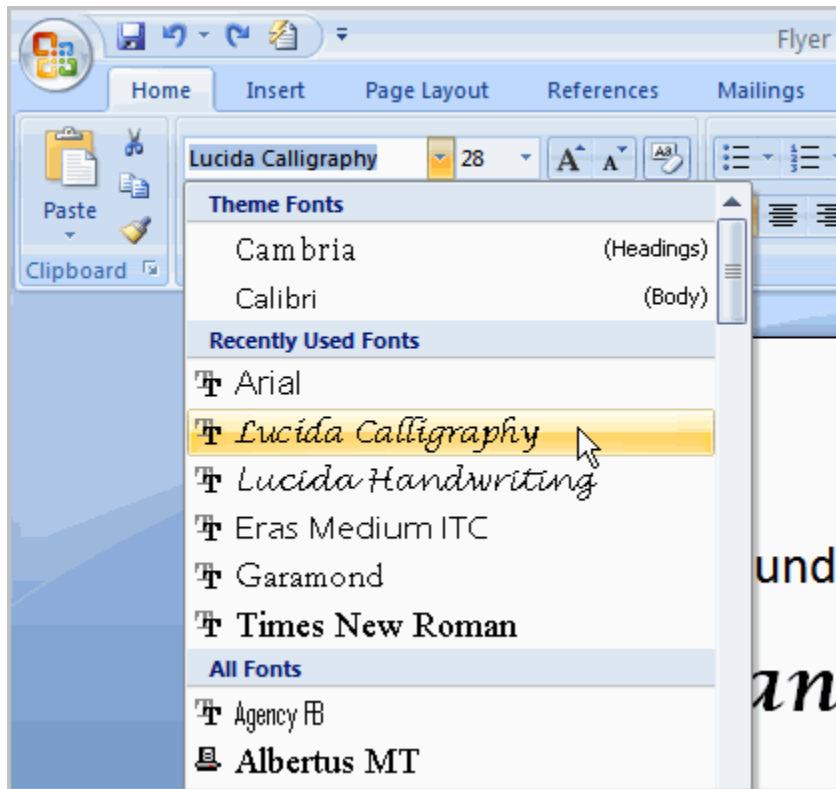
Flyer

Home Insert Page Layout References Mailings

Paste

Clipboard

Lucida Calligraphy 28

Theme Fonts

Cambria (Headings)

Calibri (Body)

Recently Used Fonts

Arial

Lucida Calligraphy

Lucida Handwriting

Eras Medium ITC

Garamond

Times New Roman

All Fonts

Agency FB

Albertus MT

und

an